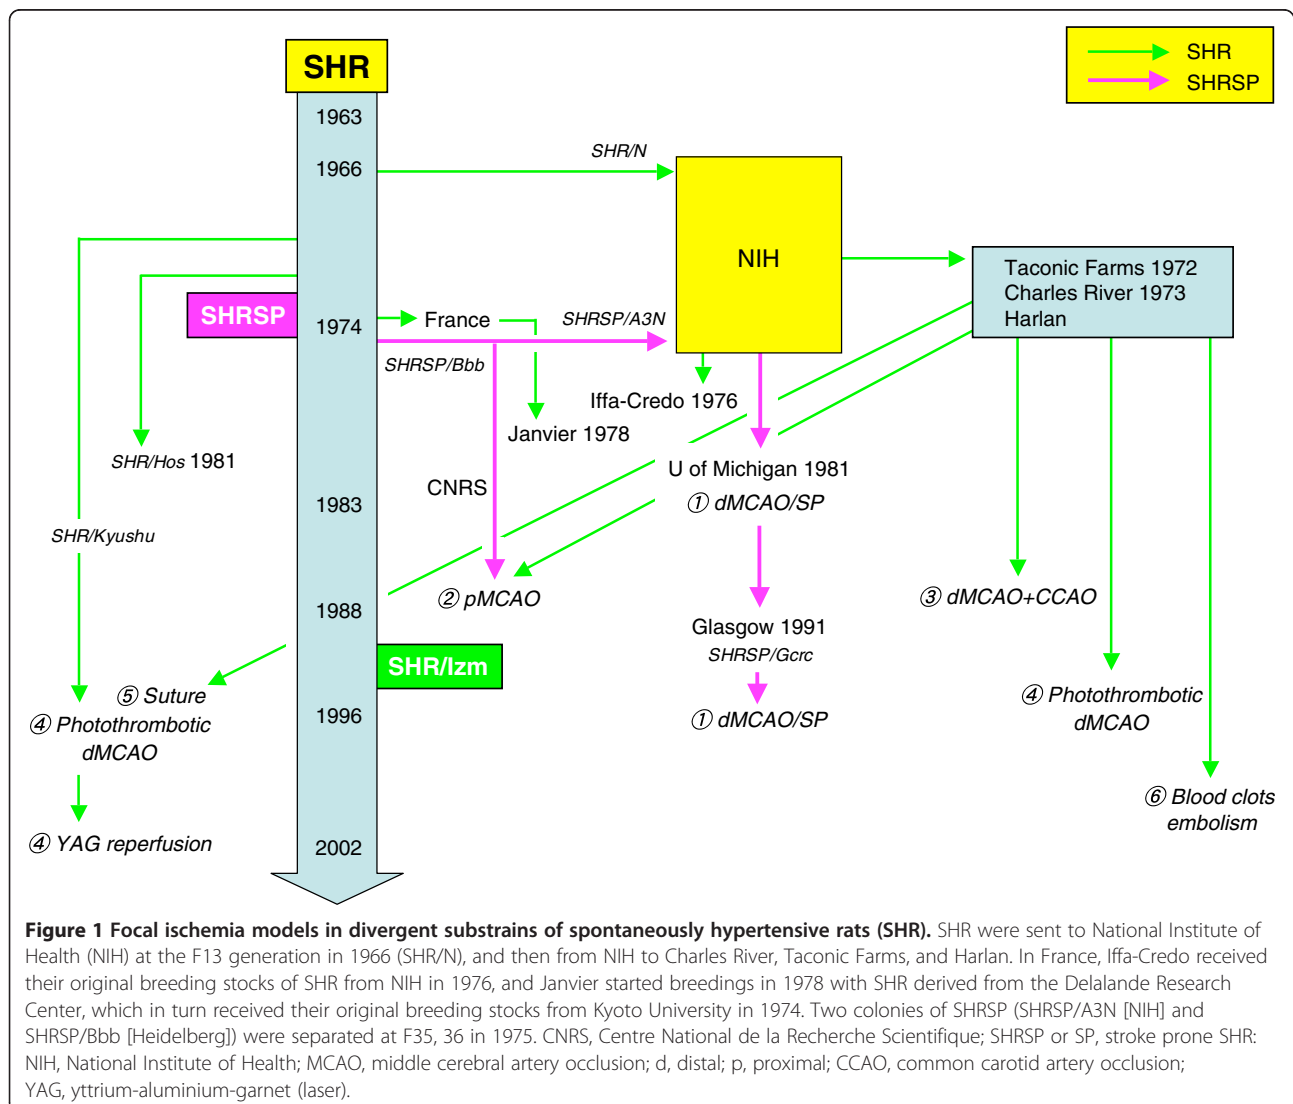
SHR

SHRSP

SHR

1963

1966

SHR/N

NIH

Taconic Farms 1972
Charles River 1973
Harlan

SHRSP

1974

France

SHRSP/A3N

SHRSP/Bbb

Iffa-Credo 1976

Janvier 1978

SHR/Hos 1981

U of Michigan 1981

① dMCAO/SP

CNRS

1983

SHR/Kyushu

② pMCAO

③ dMCAO+CCAO

1988

Glasgow 1991

SHRSP/Gcrc

SHR/Izm

⑤ Suture

④ Photothrombotic dMCAO

① dMCAO/SP

1996

④ Photothrombotic dMCAO

⑥ Blood clots embolism

④ YAG reperfusion

2002

**Figure 1 Focal ischemia models in divergent substrains of spontaneously hypertensive rats (SHR).** SHR were sent to National Institute of Health (NIH) at the F13 generation in 1966 (SHR/N), and then from NIH to Charles River, Taconic Farms, and Harlan. In France, Iffa-Credo received their original breeding stocks of SHR from NIH in 1976, and Janvier started breedings in 1978 with SHR derived from the Delalande Research Center, which in turn received their original breeding stocks from Kyoto University in 1974. Two colonies of SHRSP (SHRSP/A3N [NIH] and SHRSP/Bbb [Heidelberg]) were separated at F35, 36 in 1975. CNRS, Centre National de la Recherche Scientifique; SHRSP or SP, stroke prone SHR: NIH, National Institute of Health; MCAO, middle cerebral artery occlusion; d, distal; p, proximal; CCAO, common carotid artery occlusion; YAG, yttrium-aluminium-garnet (laser).